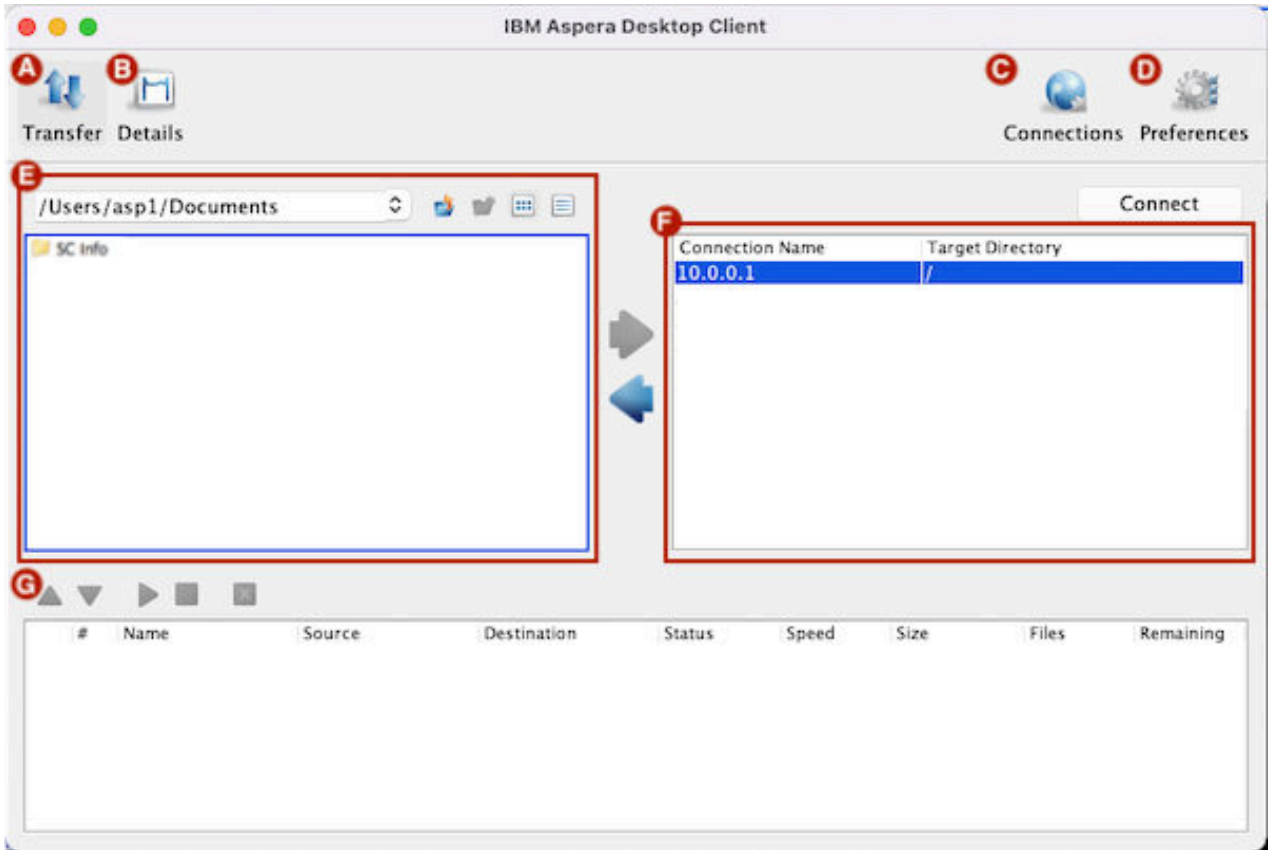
IBM Aspera Desktop Client

A Transfer B Details

C Connections D Preferences

E

/Users/asp1/Documents

SC Info

Connect

F

| Connection Name | Target Directory |
|---|---|
| 10.0.0.1 | / |

G

| # | Name | Source | Destination | Status | Speed | Size | Files | Remaining |
|---|---|---|---|---|---|---|---|---|